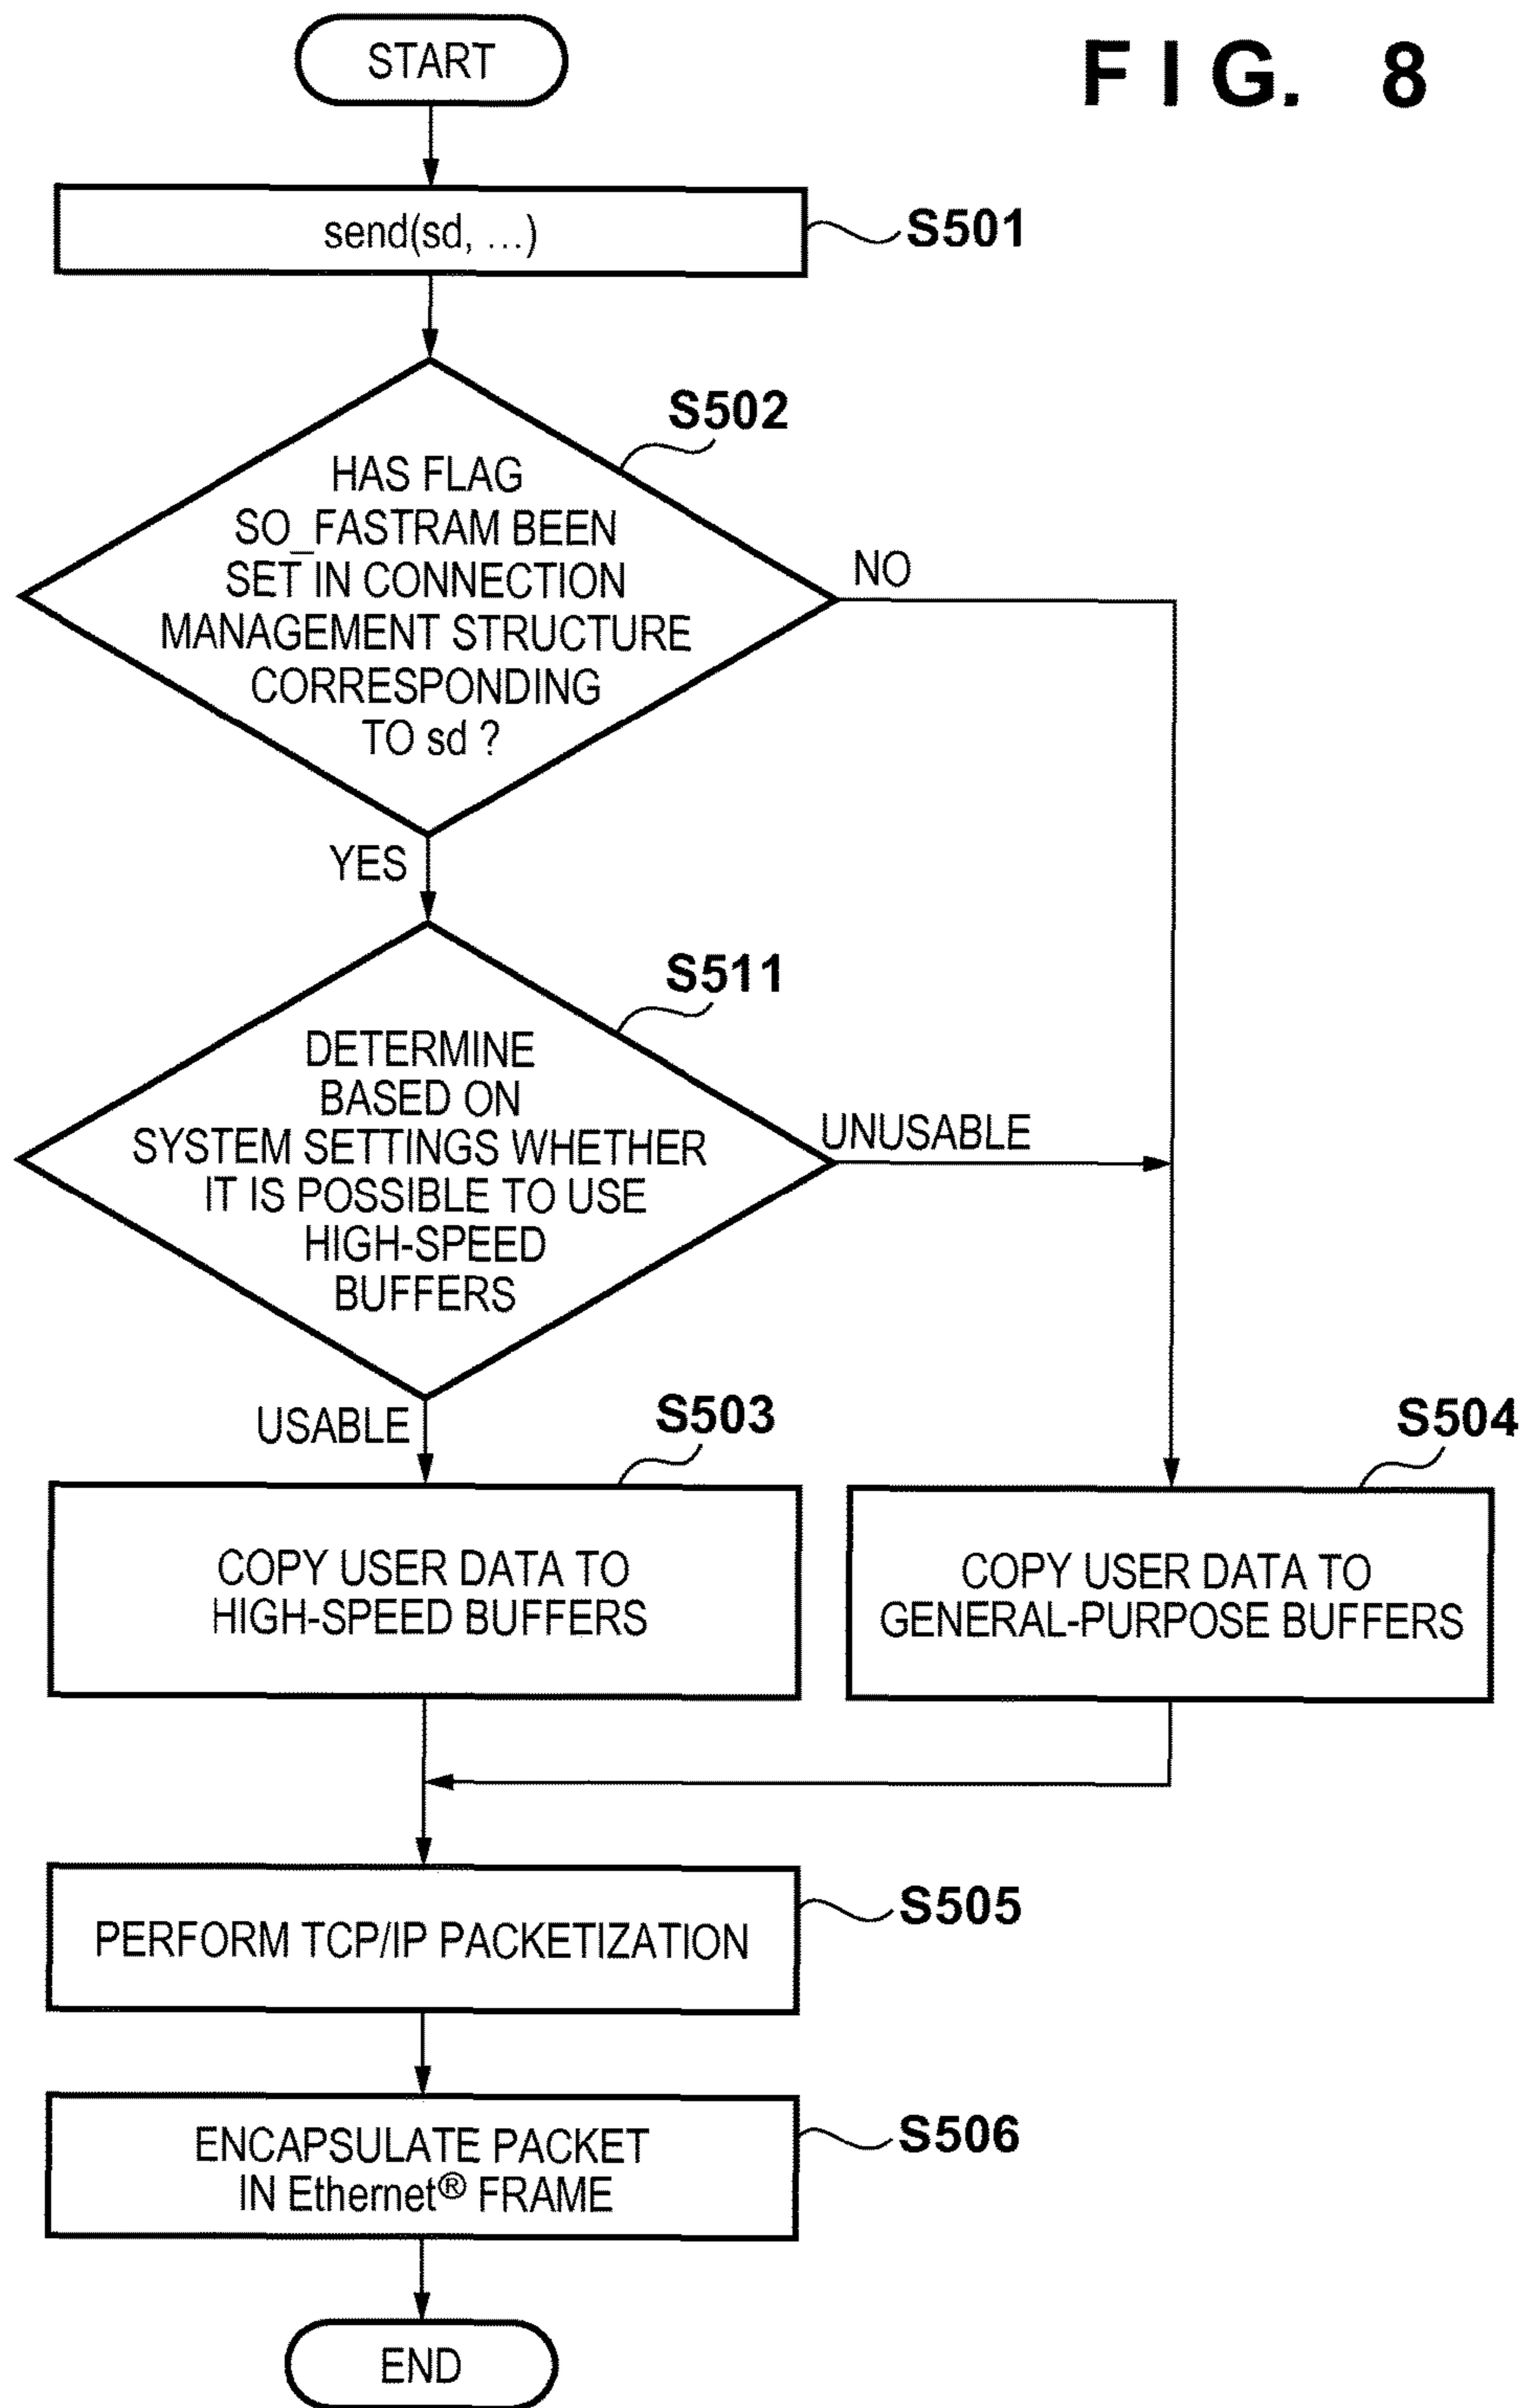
START

F I G. 8

send(sd, ...)

S501

S502

HAS FLAG SO_FASTRAM BEEN SET IN CONNECTION MANAGEMENT STRUCTURE CORRESPONDING TO sd ?

NO

YES

S511

DETERMINE BASED ON SYSTEM SETTINGS WHETHER IT IS POSSIBLE TO USE HIGH-SPEED BUFFERS

UNUSABLE

USABLE

S503

S504

COPY USER DATA TO HIGH-SPEED BUFFERS

COPY USER DATA TO GENERAL-PURPOSE BUFFERS

PERFORM TCP/IP PACKETIZATION

S505

ENCAPSULATE PACKET IN Ethernet® FRAME

S506

END